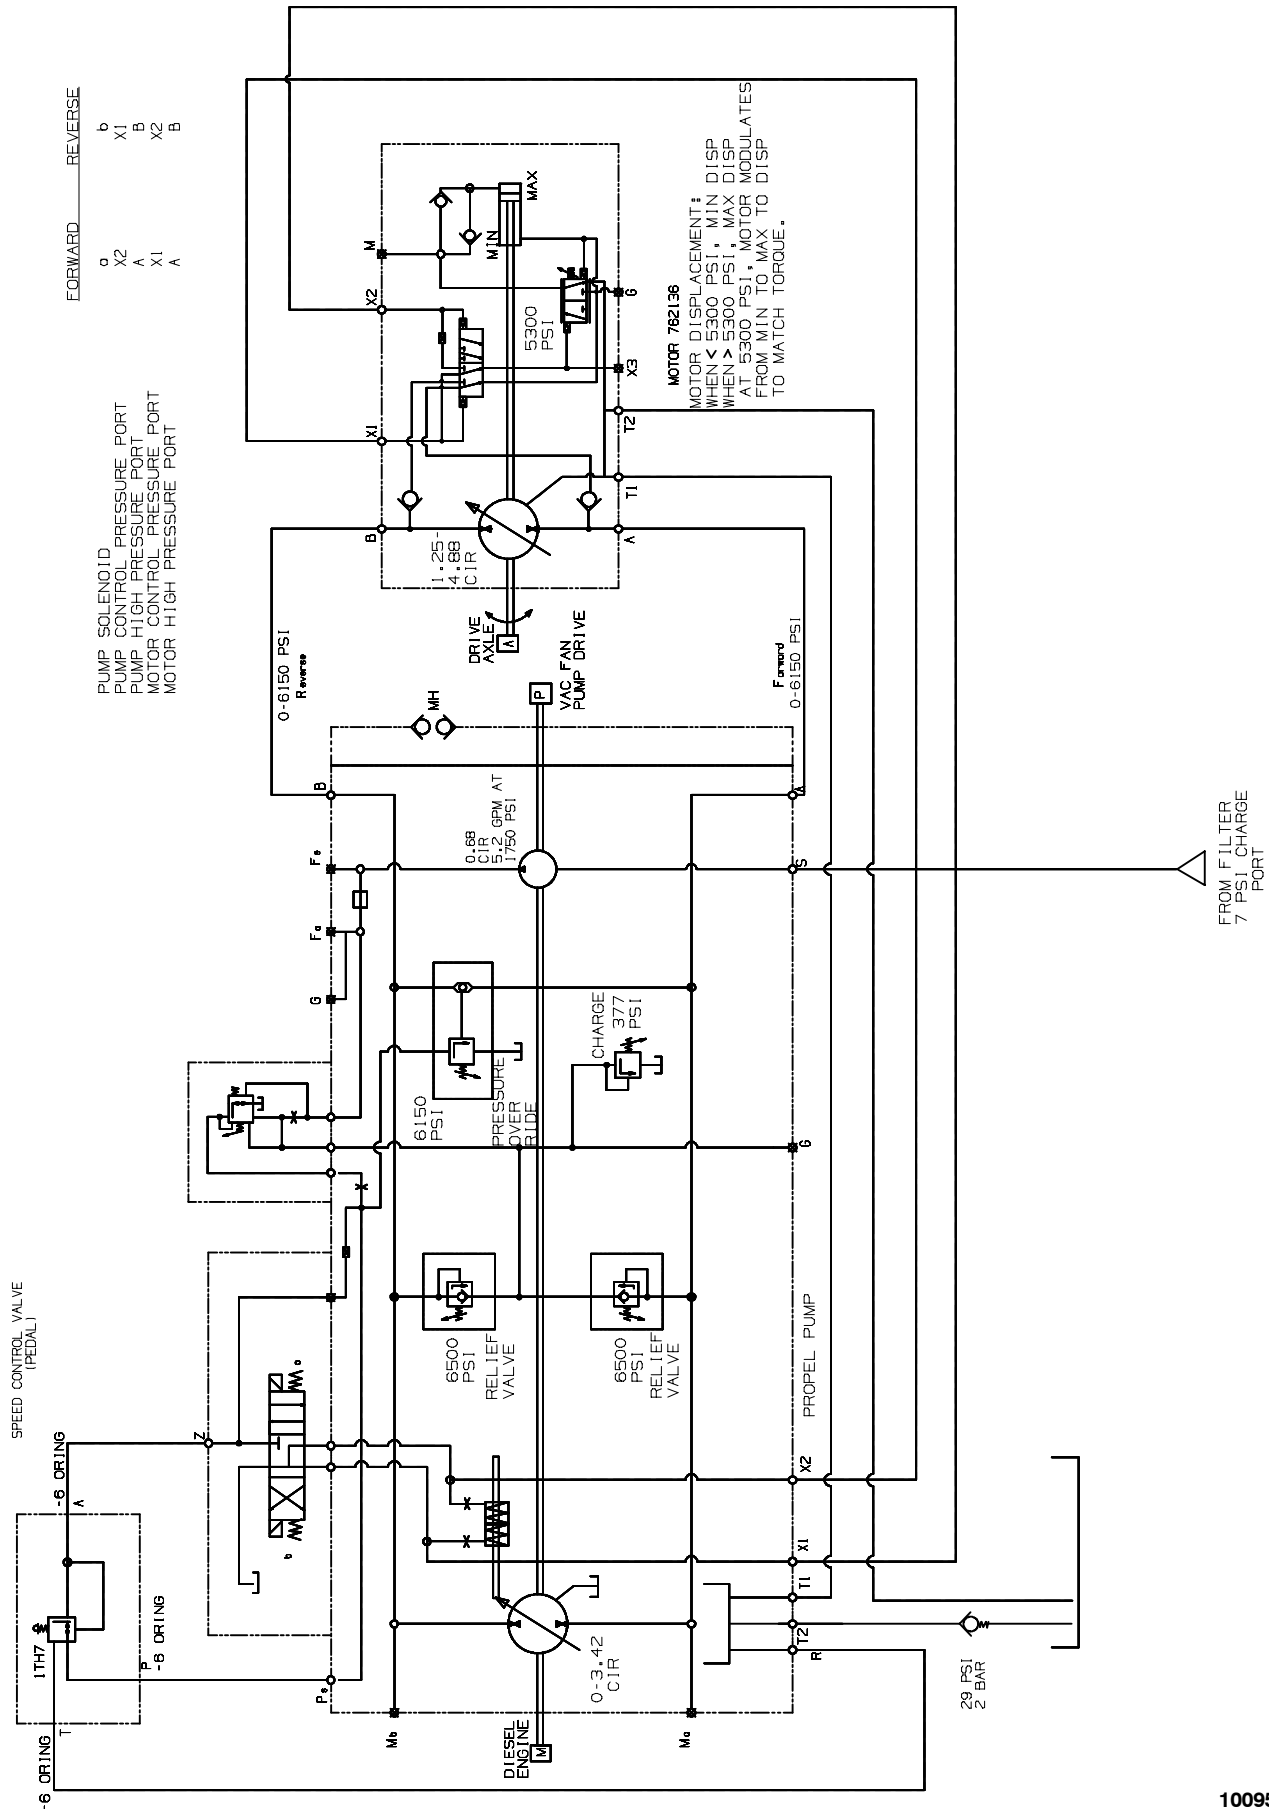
PUMP SOLENOID
PUMP CONTROL PRESSURE PORT
PUMP HIGH PRESSURE PORT
MOTOR CONTROL PRESSURE PORT
MOTOR HIGH PRESSURE PORT

| FORWARD | REVERSE |
|---|---|
| a | b |
| X2 | X1 |
| A | B |
| X1 | X2 |
| A | B |

SPEED CONTROL VALVE (PEDAL)

-6 ORING
A
1TH7
P
-6 ORING
T
-6 ORING
Z
a
b
Ps
Mb
Ma
DIESEL ENGINE
M
0-3.42 CIR
6500 PSI RELIEF VALVE
6500 PSI RELIEF VALVE
PROPEL PUMP
X2
X1
T1
T2
R
29 PSI 2 BAR
6150 PSI
PRESSURE OVER RIDE
CHARGE 377 PSI
G
Fa
Fe
B
A
S
0.68 CIR 5.2 GPM AT 1750 PSI
FROM FILTER 7 PSI CHARGE PORT
MH
P
VAC FAN PUMP DRIVE
0-6150 PSI Reverse
Forward 0-6150 PSI
DRIVE AXLE
1.25-4.88 CIR
B
X1
X2
M
MIN
MAX
5300 PSI
X3
G
T2
T1
A
MOTOR 762136
MOTOR DISPLACEMENT:
WHEN < 5300 PSI, MIN DISP
WHEN > 5300 PSI, MAX DISP
AT 5300 PSI, MOTOR MODULATES
FROM MIN TO MAX TO DISP
TO MATCH TORQUE.

10095